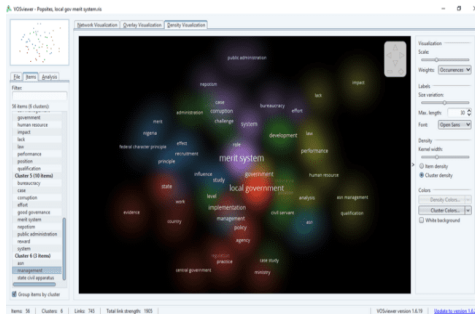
VOSviewer - Pupiltte, local gov merit system.ris

Network Visualization | Overlay Visualization | Density Visualization

File | Items | Analysis

Filter

58 items (6 clusters)

government
human resource
impact
lack
law
performance
position
qualification
Cluster 5 (10 items)
bureaucracy
case
corruption
effort
good governance
merit system
nepotism
public administration
reward
system
Cluster 6 (3 items)
management
state civil apparatus

Group items by cluster

public administration
nepotism
impact
case
bureaucracy
lack
administration
corruption
effort
merit
challenge
system
nigeria
development
law
federal character principle
effect
performance
recruitment
principle
merit system
influence
study
local government
human resource
state
level
implementation
asn management
work
evidence
management
qualification
civil servant
country
policy
asn
agency
use study
practice
central government
ministry

Visualization
Scale
Weights: Occurrences
Labels
Size variation
Max. length: 30
Font: Open Sans
Density
Kernel width
Item density
Cluster density
Colors
Density Colors...
Cluster Colors...
White background

Items: 58 | Clusters: 6 | Links: 743 | Total link strength: 1903

VOSviewer version 1.6.19 | Update to version 1.6.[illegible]